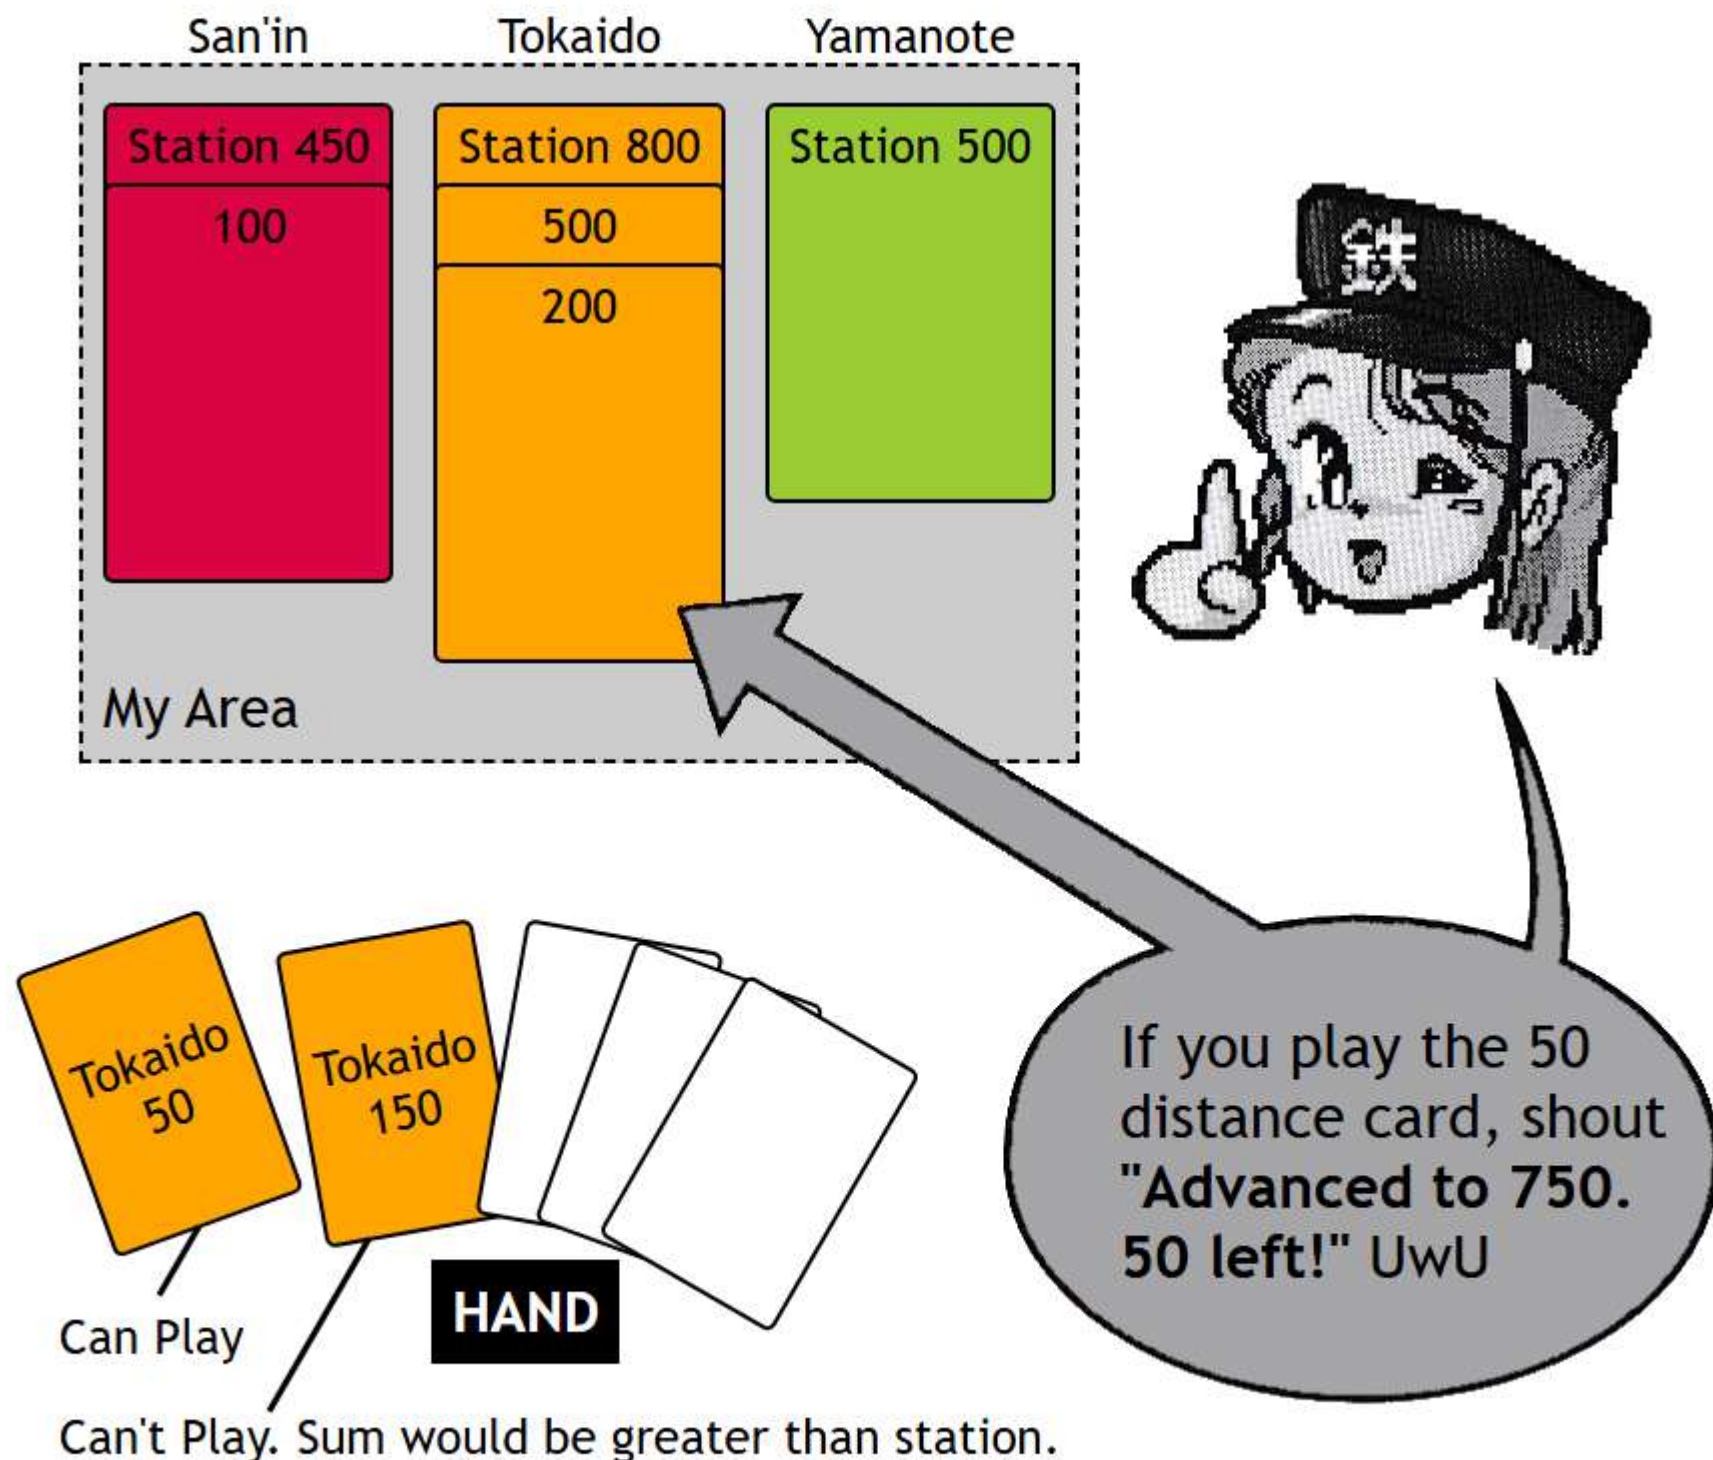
San'in

Tokaido

Yamanote

Station 450

100

Station 800

500

200

Station 500

My Area

鉄

If you play the 50 distance card, shout **"Advanced to 750. 50 left!"** UwU

Tokaido 50

Tokaido 150

HAND

Can Play

Can't Play. Sum would be greater than station.